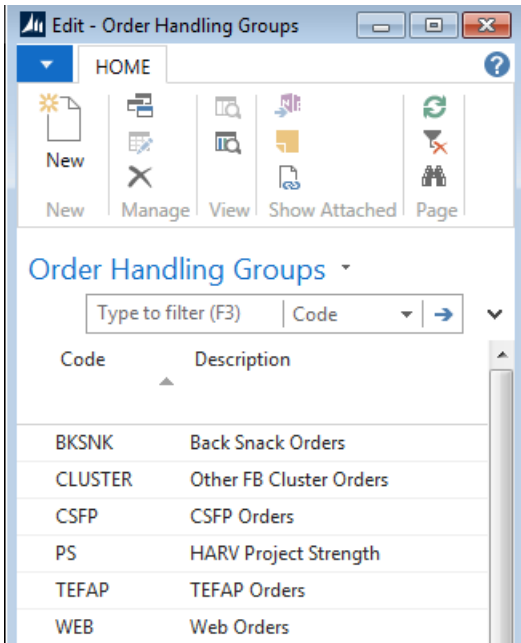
Edit - Order Handling Groups

HOME

New

New | Manage | View | Show Attached | Page

Order Handling Groups

Type to filter (F3) | Code

| Code | Description |
|---|---|
| BKSNK | Back Snack Orders |
| CLUSTER | Other FB Cluster Orders |
| CSFP | CSFP Orders |
| PS | HARV Project Strength |
| TEFAP | TEFAP Orders |
| WEB | Web Orders |